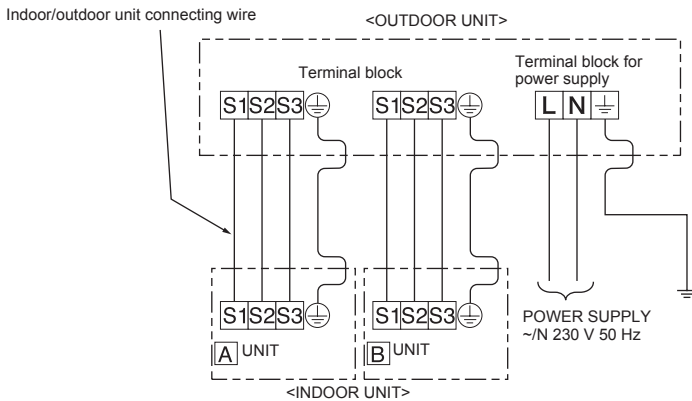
Indoor/outdoor unit connecting wire

<OUTDOOR UNIT>

Terminal block

Terminal block for power supply

S1 S2 S3

S1 S2 S3

L N

S1 S2 S3

S1 S2 S3

A UNIT

B UNIT

POWER SUPPLY
~/N 230 V 50 Hz

<INDOOR UNIT>